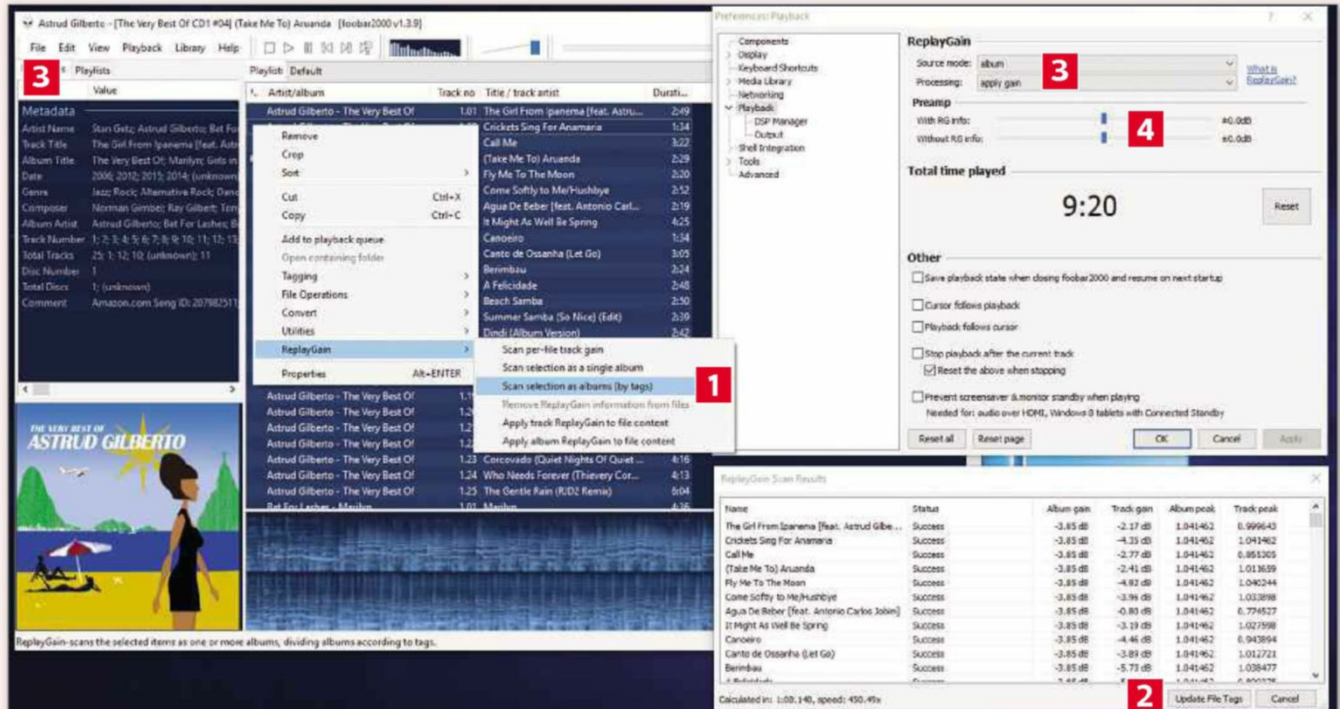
Astrud Gilberto - [The Very Best Of CD1 #04] (Take Me To) Aruanda [foobar2000 v1.3.9]

File Edit View Playback Library Help

3 Playlists

Value

Metadata
Artist Name Stan Getz; Astrud Gilberto; Bat For
Track Title The Girl From Ipanema [feat. Astr
Album Title The Very Best Of; Marilyn; Girls in
Date 2006; 2012; 2015; 2014; (unknown
Genre Jazz; Rock; Alternative Rock; Danc
Composer Norman Gimbel; Ray Gilbert; Tom
Album Artist Astrud Gilberto; Bat For Lashes; B
Track Number 1; 2; 3; 4; 5; 6; 7; 8; 9; 10; 11; 12; 13
Total Tracks 25; 1; 12; 10; (unknown); 11
Disc Number 1
Total Discs 1; (unknown)
Comment Amazon.com Song ID: 20798251

THE VERY BEST OF ASTRUD GILBERTO

Playlist: Default

| Artist/album | Track no | Title / track artist | Durati... |
|---|---|---|---|
| Astrud Gilberto - The Very Best Of | 1.01 | The Girl From Ipanema [feat. Astru... | 2:49 |
| | | Crickets Sing For Anamaria | 1:34 |
| | | Call Me | 3:22 |
| | | (Take Me To) Aruanda | 2:29 |
| | | Fly Me To The Moon | 2:20 |
| | | Come Softly to Me/Hushbye | 2:52 |
| | | Agua De Beber [feat. Antonio Carl... | 2:19 |
| | | It Might As Well Be Spring | 4:25 |
| | | Canoeiro | 1:34 |
| | | Canto de Ossanha (Let Go) | 3:05 |
| | | Berimbau | 2:24 |
| | | A Felicidade | 2:48 |
| | | Beach Samba | 2:50 |
| | | Summer Samba (So Nice) (Edit) | 2:39 |
| | | Dindi (Album Version) | 2:42 |
| Astrud Gilberto - The Very Best Of | 1. | | |
| Astrud Gilberto - The Very Best Of | 1.2 | | |
| Astrud Gilberto - The Very Best Of | 1.2 | | |
| Astrud Gilberto - The Very Best Of | 1.2 | | |
| Astrud Gilberto - The Very Best Of | 1.23 | Corcovado (Quiet Nights Of Quiet ... | 4:16 |
| Astrud Gilberto - The Very Best Of | 1.24 | Who Needs Forever (Thievery Cor... | 4:13 |
| Astrud Gilberto - The Very Best Of | 1.25 | The Gentle Rain (RJD2 Remix) | 6:04 |
| Bat For Lashes - Marilyn | 1.01 | Marilyn | 4:36 |

Remove
Crop
Sort
Cut Ctrl+X
Copy Ctrl+C
Add to playback queue
Open containing folder
Tagging
File Operations
Convert
Utilities
ReplayGain
Properties Alt+ENTER

Scan per-file track gain
Scan selection as a single album
Scan selection as albums (by tags) 1
Remove ReplayGain information from files
Apply track ReplayGain to file content
Apply album ReplayGain to file content

ReplayGain-scans the selected items as one or more albums, dividing albums according to tags.

Preferences: Playback

Components
Display
Keyboard Shortcuts
Media Library
Networking
Playback
DSP Manager
Output
Shell Integration
Tools
Advanced

ReplayGain
Source mode: album 3
Processing: apply gain
What is ReplayGain?
Preamp
With RG info: 4 +0.0dB
Without RG info: +0.0dB
Total time played
9:20
Reset
Other
Save playback state when closing foobar2000 and resume on next startup
Cursor follows playback
Playback follows cursor
Stop playback after the current track
Reset the above when stopping
Prevent screensaver & monitor standby when playing
Needed for: audio over HDMI, Windows 8 tablets with Connected Standby
Reset all Reset page OK Cancel Apply

ReplayGain Scan Results

| Name | Status | Album gain | Track gain | Album peak | Track peak |
|---|---|---|---|---|---|
| The Girl From Ipanema [feat. Astrud Gilbe... | Success | -3.85 dB | -2.17 dB | 1.041462 | 0.999643 |
| Crickets Sing For Anamaria | Success | -3.85 dB | -4.35 dB | 1.041462 | 1.041462 |
| Call Me | Success | -3.85 dB | -2.77 dB | 1.041462 | 0.851305 |
| (Take Me To) Aruanda | Success | -3.85 dB | -2.41 dB | 1.041462 | 1.013659 |
| Fly Me To The Moon | Success | -3.85 dB | -4.92 dB | 1.041462 | 1.040244 |
| Come Softly to Me/Hushbye | Success | -3.85 dB | -3.96 dB | 1.041462 | 1.033898 |
| Agua De Beber [feat. Antonio Carlos Jobim] | Success | -3.85 dB | -0.80 dB | 1.041462 | 0.774527 |
| It Might As Well Be Spring | Success | -3.85 dB | -3.19 dB | 1.041462 | 1.027598 |
| Canoeiro | Success | -3.85 dB | -4.46 dB | 1.041462 | 0.943894 |
| Canto de Ossanha (Let Go) | Success | -3.85 dB | -3.89 dB | 1.041462 | 1.012721 |
| Berimbau | Success | -3.85 dB | -5.73 dB | 1.041462 | 1.038477 |

Calculated in: 1:08.140, speed: 450.49x
2 Update File Tags Cancel